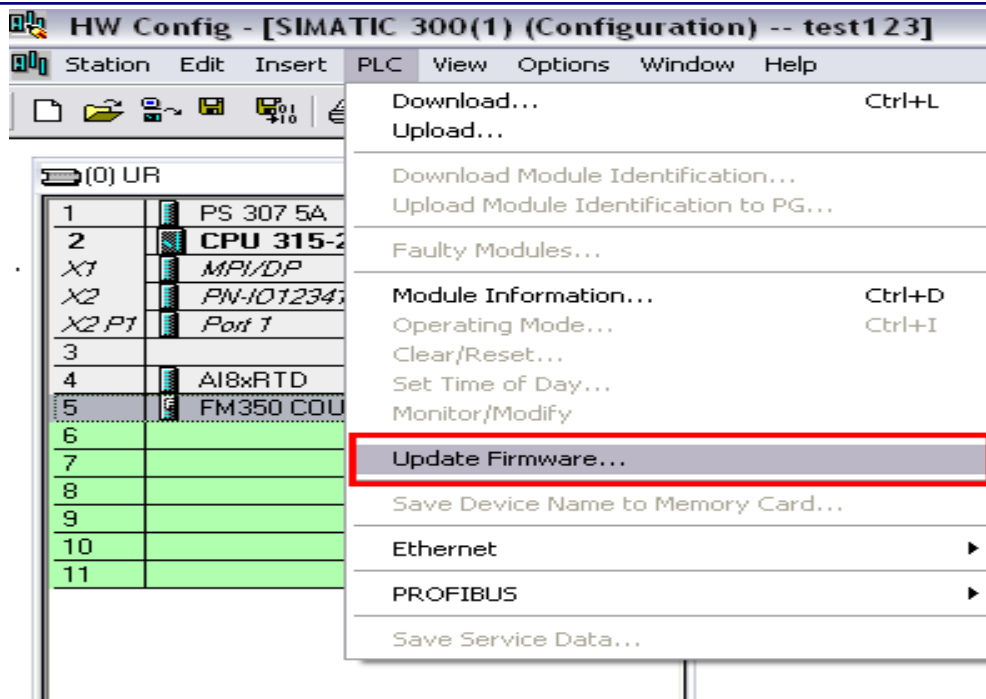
HW Config - [SIMATIC 300(1) (Configuration) -- test123]

Station Edit Insert PLC View Options Window Help

(0) UR

| | |
|---|---|
| 1 | PS 307 5A |
| 2 | CPU 315-2 |
| X1 | MPI/DP |
| X2 | PN-IO12347 |
| X2 P1 | Port 1 |
| 3 | |
| 4 | AI8xRTD |
| 5 | FM350 COU |
| 6 | |
| 7 | |
| 8 | |
| 9 | |
| 10 | |
| 11 | |

Download... Ctrl+L
Upload...
Download Module Identification...
Upload Module Identification to PG...
Faulty Modules...
Module Information... Ctrl+D
Operating Mode... Ctrl+I
Clear/Reset...
Set Time of Day...
Monitor/Modify
Update Firmware...
Save Device Name to Memory Card...
Ethernet
PROFIBUS
Save Service Data...